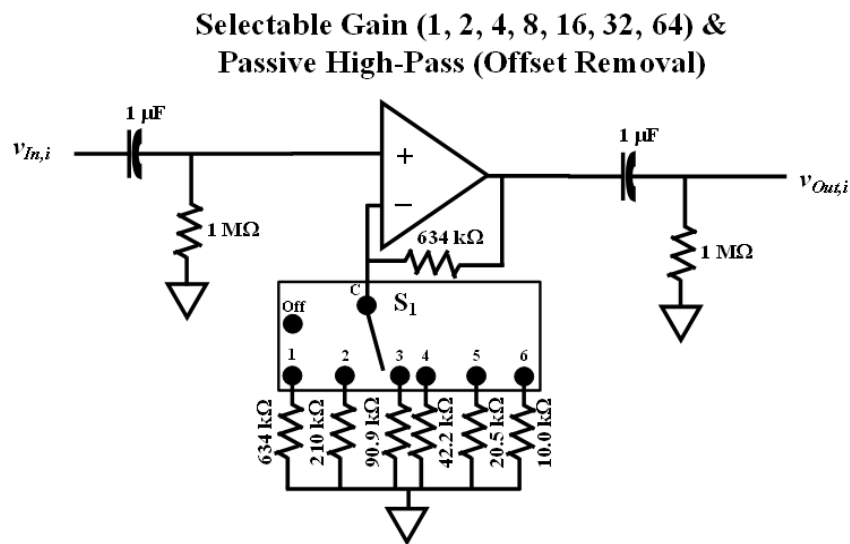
Selectable Gain (1, 2, 4, 8, 16, 32, 64) &
Passive High-Pass (Offset Removal)

$v_{In,i}$

1 μF

1 MΩ

+

−

634 kΩ

1 μF

$v_{Out,i}$

1 MΩ

C

$S_1$

Off

1

2

3

4

5

6

634 kΩ

210 kΩ

90.9 kΩ

42.2 kΩ

20.5 kΩ

10.0 kΩ